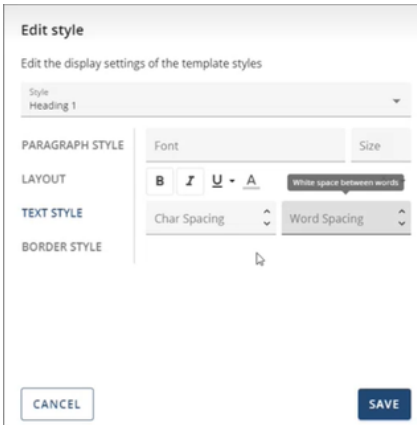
Edit style

Edit the display settings of the template styles

Style
Heading 1

PARAGRAPH STYLE

LAYOUT

TEXT STYLE

BORDER STYLE

Font

Size

B I U A

White space between words

Char Spacing

Word Spacing

CANCEL

SAVE